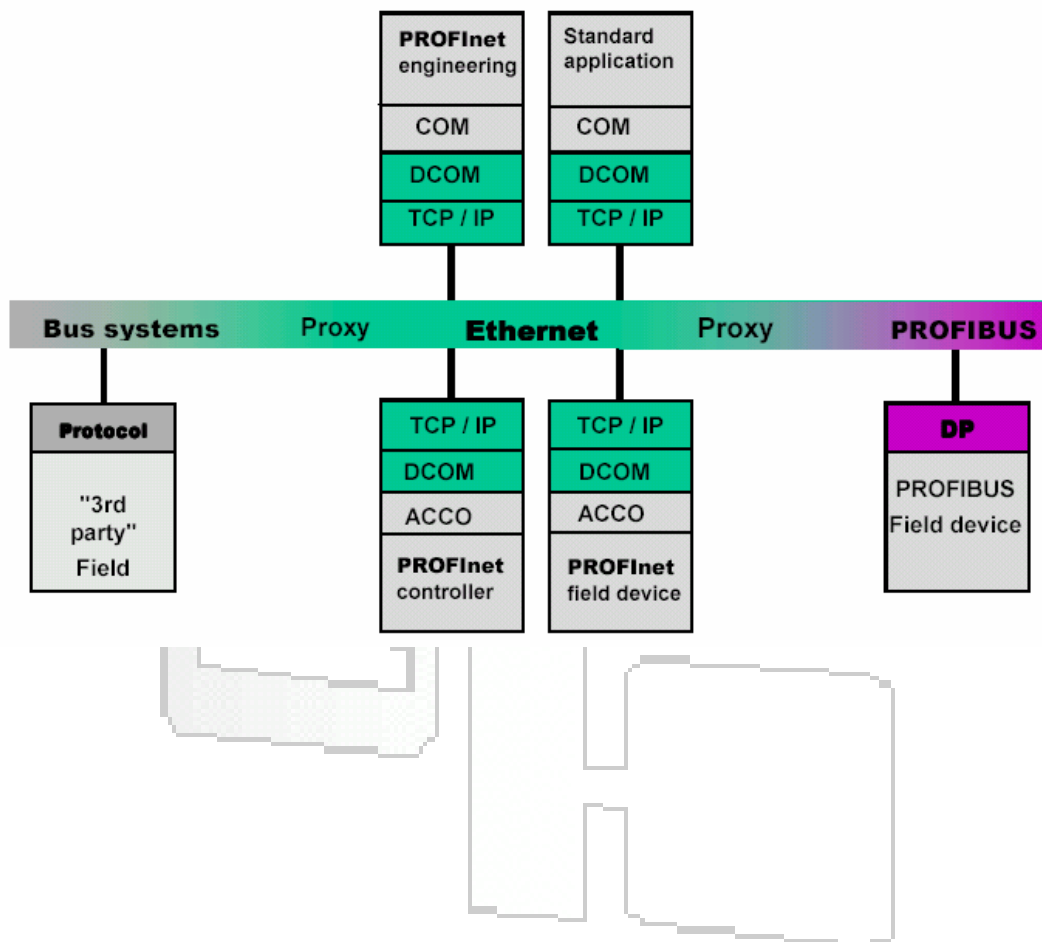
PROFInet engineering

COM

DCOM

TCP / IP

Standard application

COM

DCOM

TCP / IP

Bus systems Proxy Ethernet Proxy PROFIBUS

Protocol

"3rd party" Field

TCP / IP

DCOM

ACCO

PROFInet controller

TCP / IP

DCOM

ACCO

PROFInet field device

DP

PROFIBUS Field device